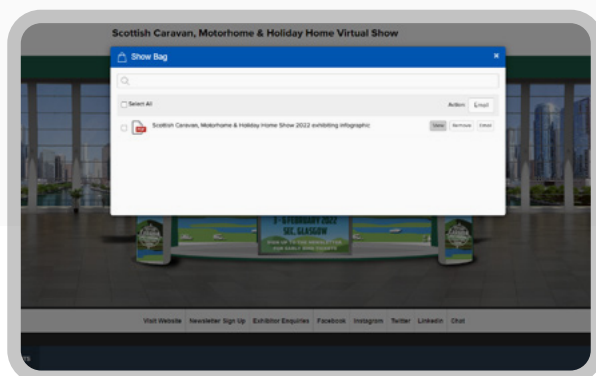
Scottish Caravan, Motorhome & Holiday Home Virtual Show

Show Bag ×

Select All

Action Email

Scottish Caravan, Motorhome & Holiday Home Show 2022 exhibiting infographic View Remove Email

3 - 6 FEBRUARY 2022 SEC, GLASGOW

SIGN UP TO THE NEWSLETTER FOR EARLY BIRD TICKETS

Visit Website Newsletter Sign Up Exhibitor Enquiries Facebook Instagram Twitter LinkedIn Chat